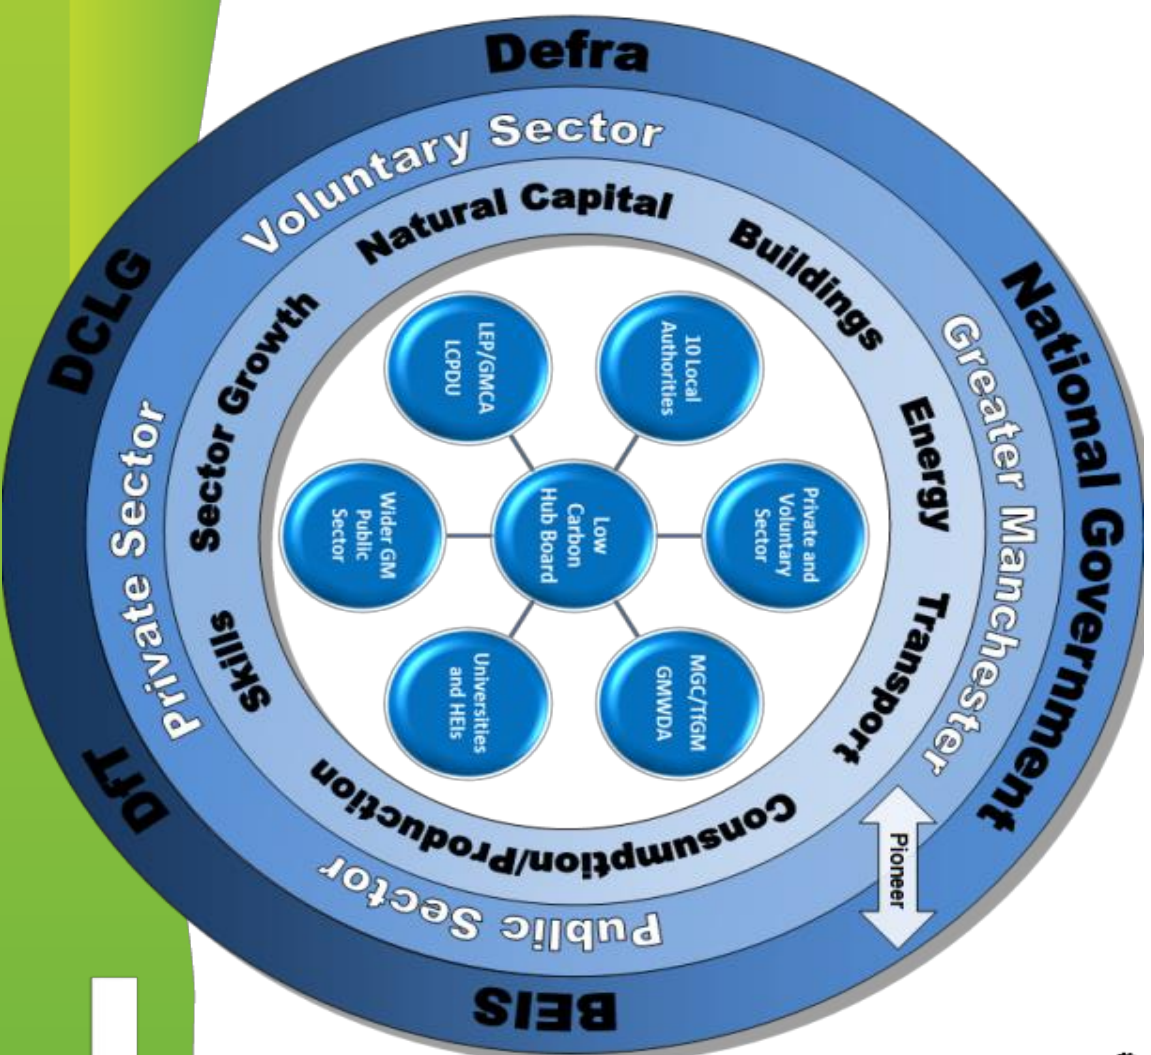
Defra
National Government
BEIS
DfT
DCLG

Voluntary Sector
Greater Manchester
Public Sector
Private Sector

Natural Capital
Buildings
Energy
Transport
Consumption/Production
Skills
Sector Growth

LEP/GMCA LCPDU
10 Local Authorities
Private and Voluntary Sector
MGC/TfGM GMWDA
Universities and HEIs
Wider GM Public Sector
Low Carbon Hub Board

Pioneer